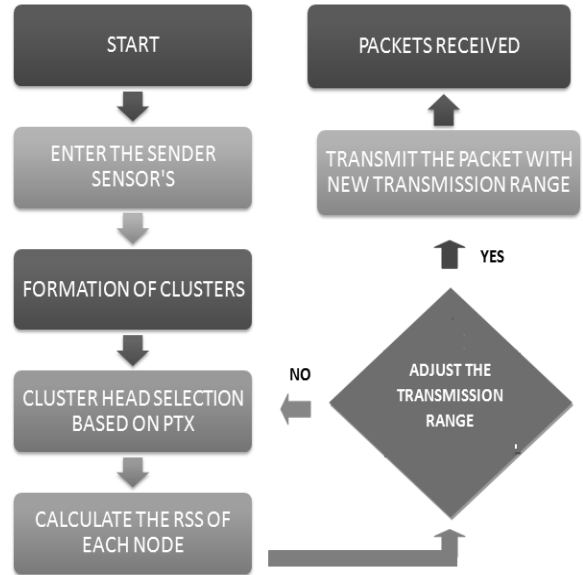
START

ENTER THE SENDER SENSOR'S

FORMATION OF CLUSTERS

CLUSTER HEAD SELECTION BASED ON PTX

CALCULATE THE RSS OF EACH NODE

ADJUST THE TRANSMISSION RANGE

NO

YES

TRANSMIT THE PACKET WITH NEW TRANSMISSION RANGE

PACKETS RECEIVED